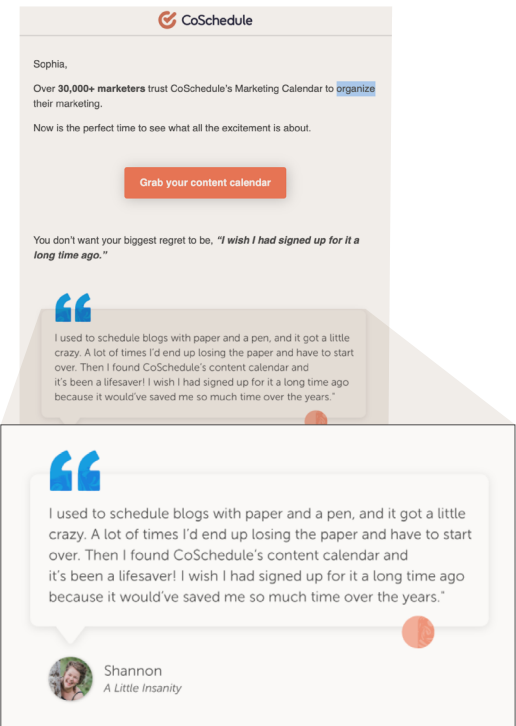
CoSchedule

Sophia,

Over **30,000+ marketers** trust CoSchedule's Marketing Calendar to organize their marketing.

Now is the perfect time to see what all the excitement is about.

Grab your content calendar

You don't want your biggest regret to be, ***"I wish I had signed up for it a long time ago."***

I used to schedule blogs with paper and a pen, and it got a little crazy. A lot of times I'd end up losing the paper and have to start over. Then I found CoSchedule's content calendar and it's been a lifesaver! I wish I had signed up for it a long time ago because it would've saved me so much time over the years."

I used to schedule blogs with paper and a pen, and it got a little crazy. A lot of times I'd end up losing the paper and have to start over. Then I found CoSchedule's content calendar and it's been a lifesaver! I wish I had signed up for it a long time ago because it would've saved me so much time over the years."

Shannon
A Little Insanity